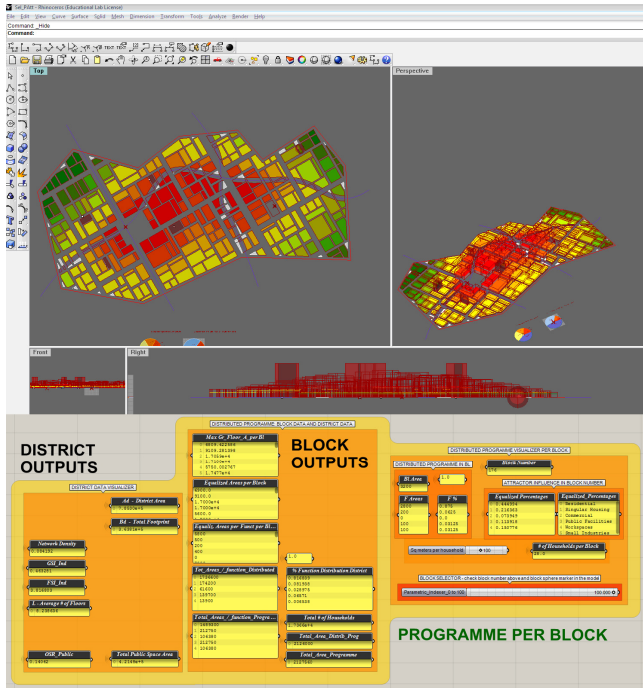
Sel_P4M - Rhinoceros (Educational Lab License)
File Edit View Curve Surface Solid Mesh Dimension Transform Tools Analyze Render Help
Command: _Hide
Command:

Top
Perspective
Front
Right

DISTRICT OUTPUTS

DISTRICT DATA VISUALIZER
Ad - District Area
Bd - Total Footprint
Network Density
GSI_Ind
FSI_Ind
L - Average # of Floors
OSR_Public
Total Public Space Area

DISTRIBUTED PROGRAMME BLOCK DATA AND DISTRICT DATA
Max Gr_Floor_A_per Bl
Equalized Areas per Block
Equaliz. Areas per Funct per Bl...
Tot_Areas_/_function_Distributed
% Function Distribution District
Total_Areas_/_function_Progra...
Total # of Households
Total_Area_Distrib_Prog
Total_Area_Programme

BLOCK OUTPUTS

DISTRIBUTED PROGRAMME VISUALIZER PER BLOCK
DISTRIBUTED PROGRAMME IN BL
Bl_Area
F Areas
F %
Block Number
ATTRACTOR INFLUENCE IN BLOCK NUMBER
Equalized Percentage
Equalized_Percentages
Residential
Singular Housing
Commercial
Public Facilities
Workspaces
Small Industries
Sq meters per household
# of Households per Block
BLOCK SELECTOR : check block number above and block sphere marker in the model
Parametric_Indexer_0 to 100

PROGRAMME PER BLOCK